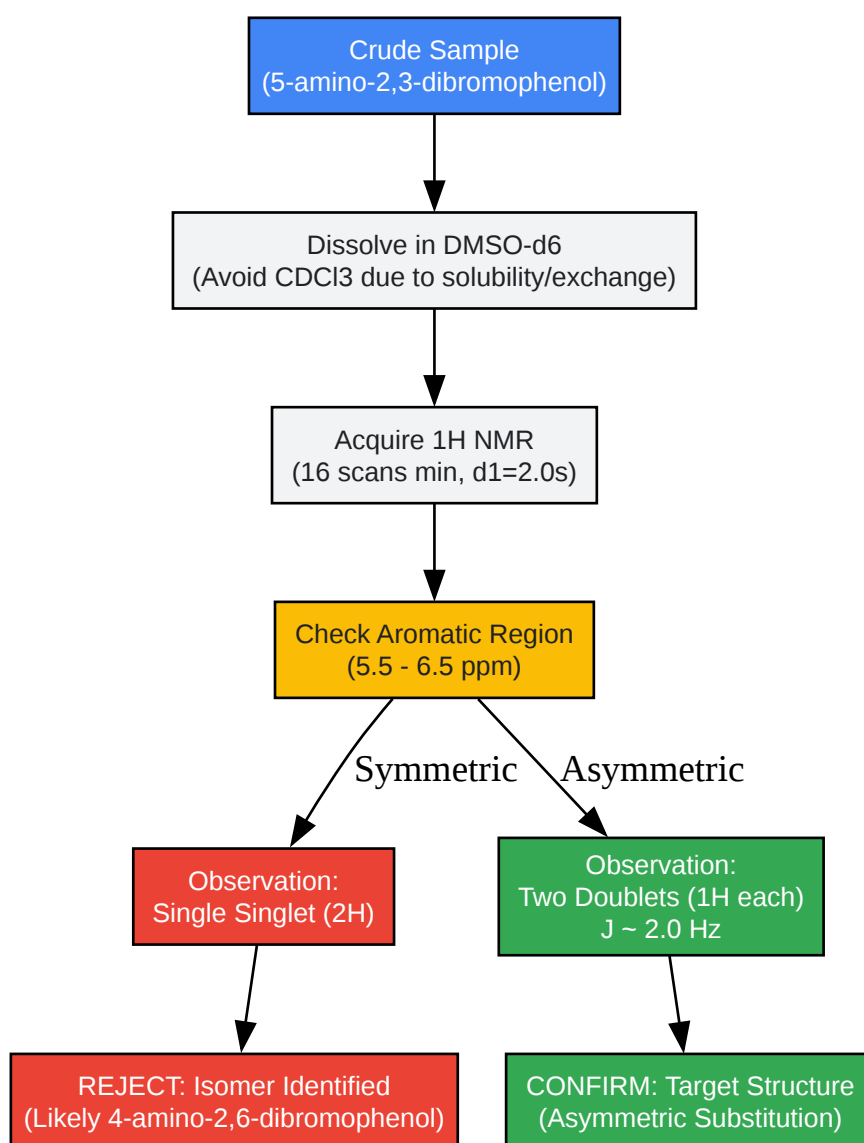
Crude Sample
(5-amino-2,3-dibromophenol)

Dissolve in DMSO-d6
(Avoid CDCl3 due to solubility/exchange)

Acquire 1H NMR
(16 scans min, d1=2.0s)

Check Aromatic Region
(5.5 - 6.5 ppm)

Symmetric

Asymmetric

Observation:
Single Singlet (2H)

Observation:
Two Doublets (1H each)
J ~ 2.0 Hz

REJECT: Isomer Identified
(Likely 4-amino-2,6-dibromophenol)

CONFIRM: Target Structure
(Asymmetric Substitution)